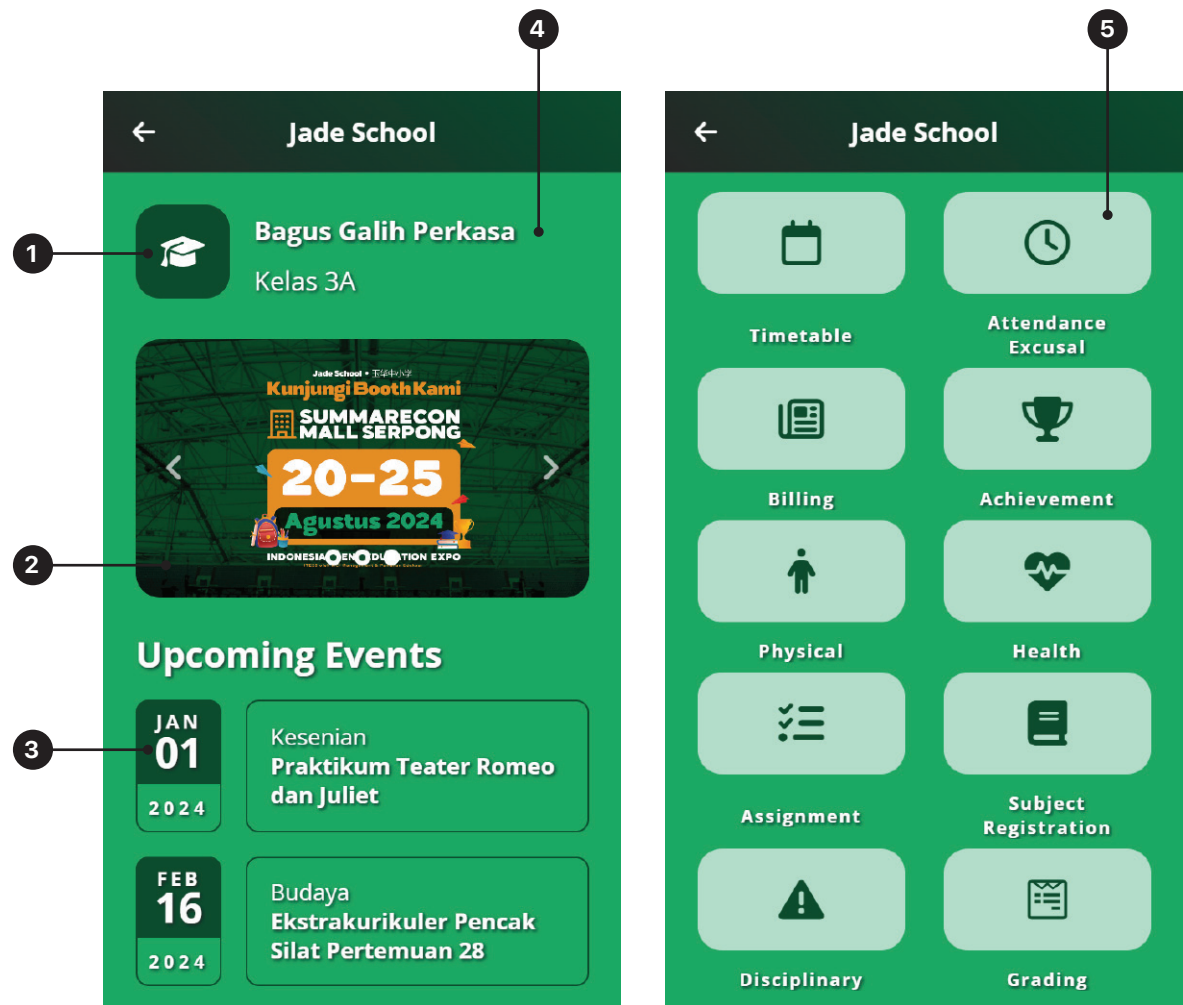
4

5

Jade School

1

Bagus Galih Perkasa

Kelas 3A

Jade School • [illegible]

Kunjungi Booth Kami

SUMMARECON MALL SERPONG

20-25

Agustus 2024

INDONESIA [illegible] EDUCATION EXPO

2

Upcoming Events

3

JAN 01 2024

Kesenian

Praktikum Teater Romeo dan Juliet

FEB 16 2024

Budaya

Ekstrakurikuler Pencak Silat Pertemuan 28

Jade School

Timetable

Attendance Excusal

Billing

Achievement

Physical

Health

Assignment

Subject Registration

Disciplinary

Grading